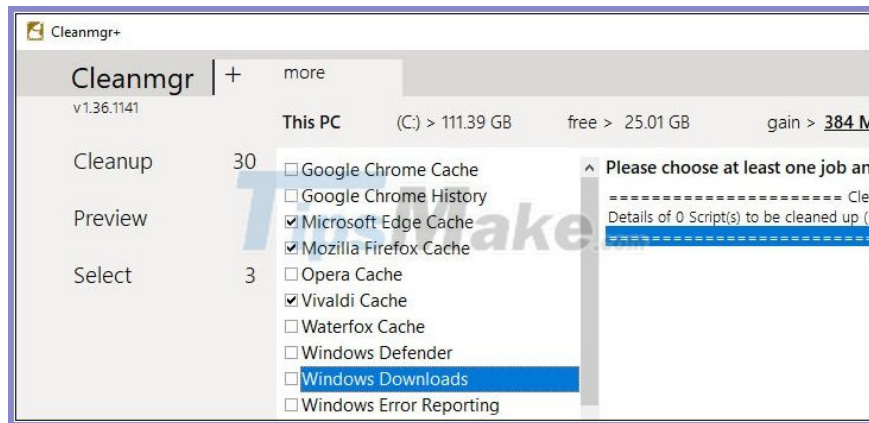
Cleanmgr+

Cleanmgr | +

more

v1.36.1141

This PC (C:) > 111.39 GB free > 25.01 GB gain > 384 M

Cleanup 30

Preview

Select 3

☐ Google Chrome Cache
☐ Google Chrome History
☑ Microsoft Edge Cache
☑ Mozilla Firefox Cache
☐ Opera Cache
☑ Vivaldi Cache
☐ Waterfox Cache
☐ Windows Defender
☐ Windows Downloads
☐ Windows Error Reporting

Please choose at least one job an

======================= Cle

Details of 0 Script(s) to be cleaned up (

TipsMake.com